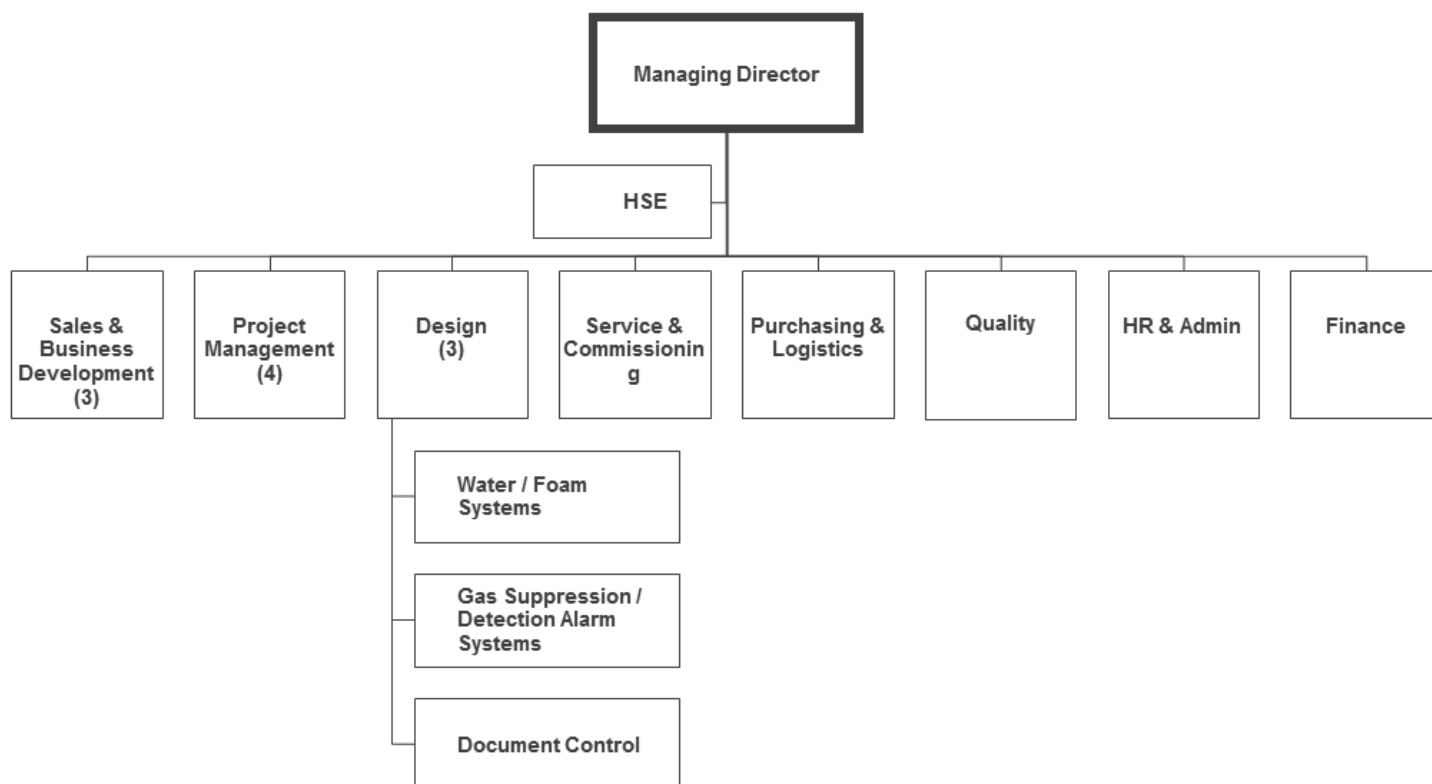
Managing Director

HSE

Sales & Business Development (3)

Project Management (4)

Design (3)

Service & Commissionin g

Purchasing & Logistics

Quality

HR & Admin

Finance

Water / Foam Systems

Gas Suppression / Detection Alarm Systems

Document Control